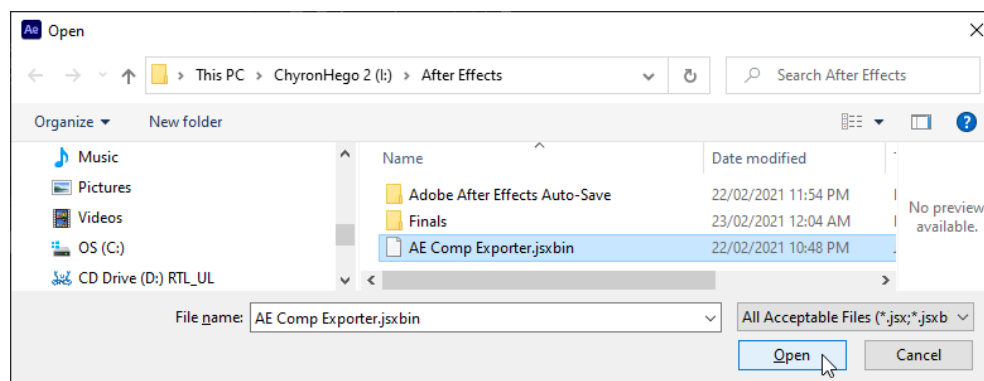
Ae Open

This PC > ChyronHego 2 (I:) > After Effects

Search After Effects

Organize ▾ New folder

Music
Pictures
Videos
OS (C:)
CD Drive (D:) RTL_UL

| Name | Date modified |
|---|---|
| Adobe After Effects Auto-Save | 22/02/2021 11:54 PM |
| Finals | 23/02/2021 12:04 AM |
| AE Comp Exporter.jsxbin | 22/02/2021 10:48 PM |

No preview available.

File name: AE Comp Exporter.jsxbin

All Acceptable Files (*.jsx;*.jsxb

Open Cancel